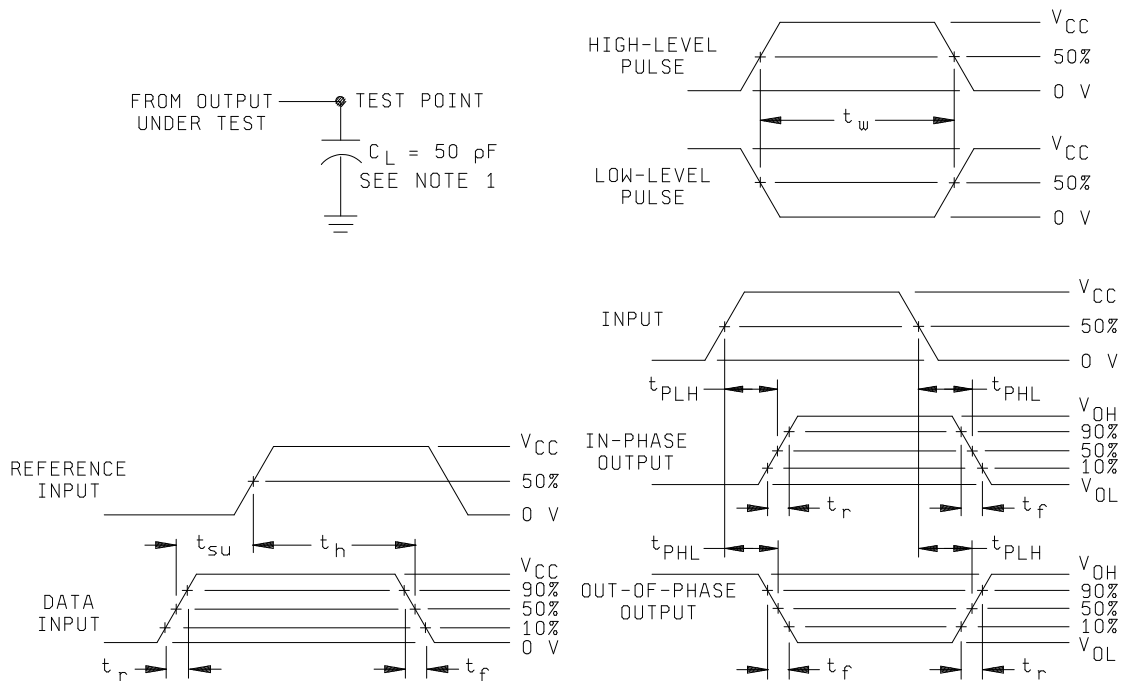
FROM OUTPUT UNDER TEST

TEST POINT

$C_L$ = 50 pF
SEE NOTE 1

HIGH-LEVEL PULSE

$V_{CC}$
50%
0 V

$t_w$

LOW-LEVEL PULSE

$V_{CC}$
50%
0 V

REFERENCE INPUT

$V_{CC}$
50%
0 V

$t_{su}$
$t_h$

DATA INPUT

$V_{CC}$
90%
50%
10%
0 V

$t_r$
$t_f$

INPUT

$V_{CC}$
50%
0 V

$t_{PLH}$
$t_{PHL}$

IN-PHASE OUTPUT

$V_{OH}$
90%
50%
10%
$V_{OL}$

$t_r$
$t_f$

$t_{PHL}$
$t_{PLH}$

OUT-OF-PHASE OUTPUT

$V_{OH}$
90%
50%
10%
$V_{OL}$

$t_f$
$t_r$